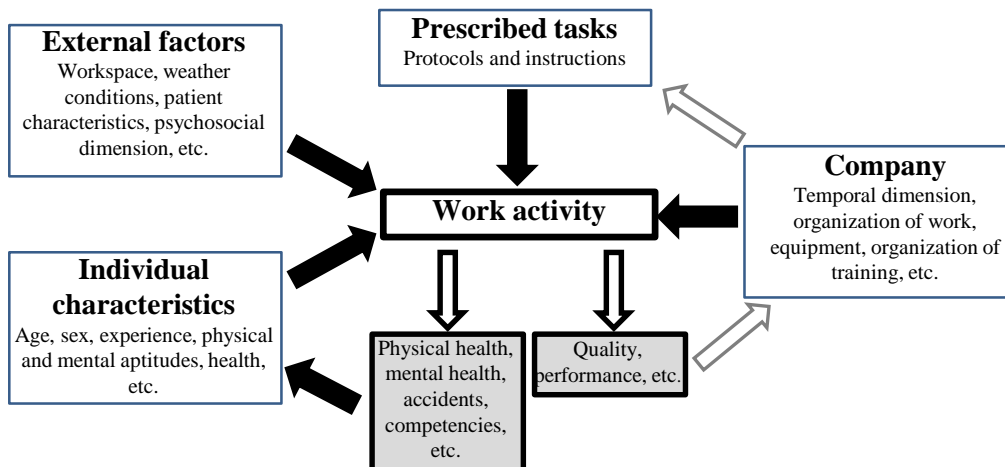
**External factors**
Workspace, weather conditions, patient characteristics, psychosocial dimension, etc.

**Prescribed tasks**
Protocols and instructions

**Company**
Temporal dimension, organization of work, equipment, organization of training, etc.

**Work activity**

**Individual characteristics**
Age, sex, experience, physical and mental aptitudes, health, etc.

Physical health, mental health, accidents, competencies, etc.

Quality, performance, etc.